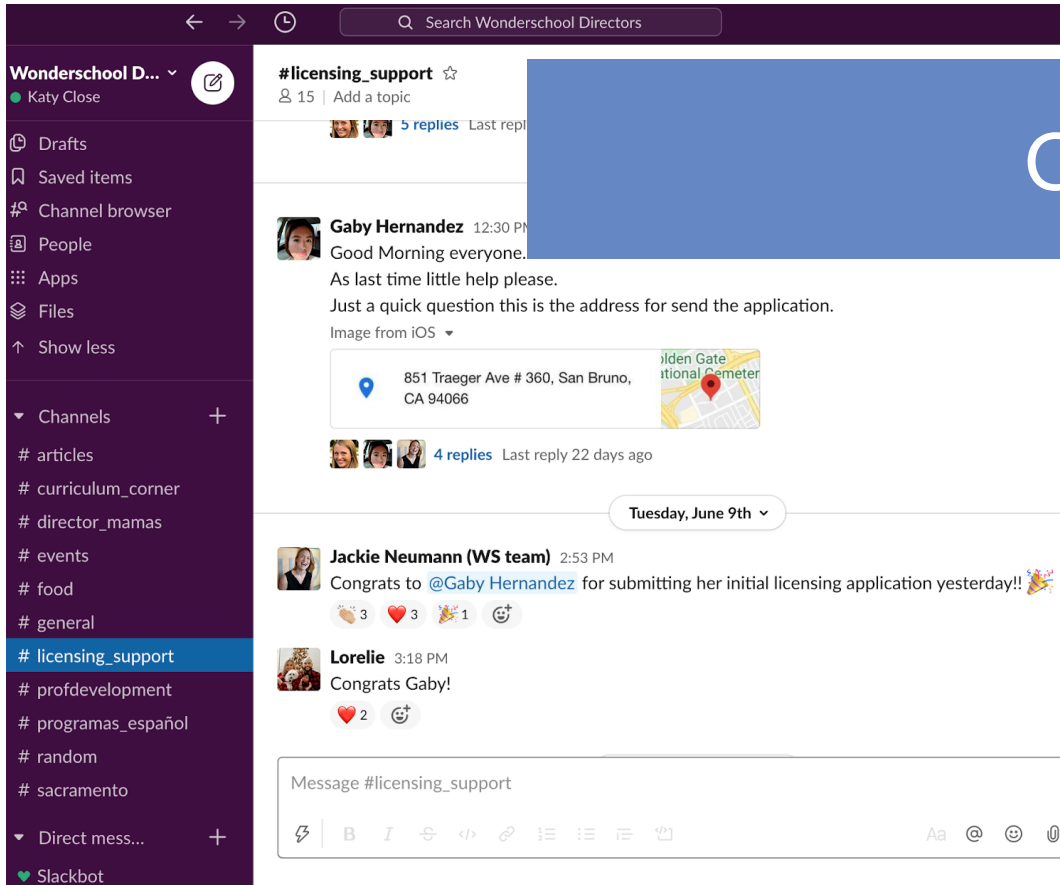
Search Wonderschool Directors

Wonderschool D...
Katy Close

Drafts
Saved items
Channel browser
People
Apps
Files
Show less

Channels
# articles
# curriculum_corner
# director_mamas
# events
# food
# general
# licensing_support
# profdevelopment
# programas_español
# random
# sacramento

Direct mess...
Slackbot

#licensing_support
15 | Add a topic

5 replies Last repl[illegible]

Gaby Hernandez 12:30 P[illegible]
Good Morning everyone.
As last time little help please.
Just a quick question this is the address for send the application.
Image from iOS
851 Traeger Ave # 360, San Bruno, CA 94066
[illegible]lden Gate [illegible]ational Cemeter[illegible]
4 replies Last reply 22 days ago

Tuesday, June 9th

Jackie Neumann (WS team) 2:53 PM
Congrats to @Gaby Hernandez for submitting her initial licensing application yesterday!! 🎉
👏 3 ❤️ 3 🎉 1

Lorelie 3:18 PM
Congrats Gaby!
❤️ 2

Message #licensing_support
Aa